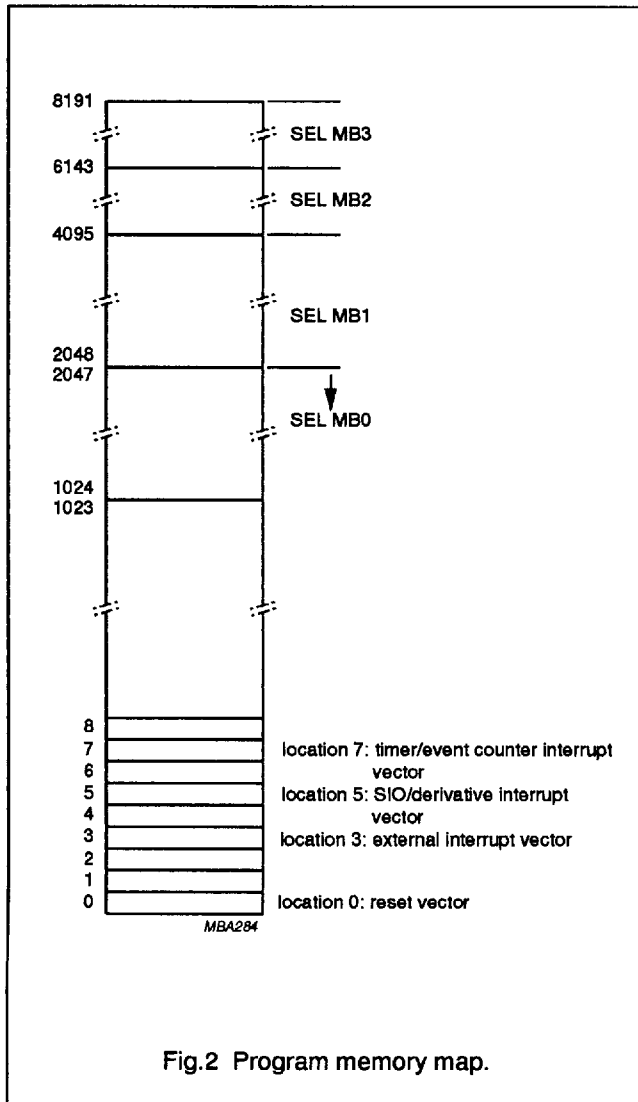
8191
SEL MB3
6143
SEL MB2
4095
SEL MB1
2048
2047
SEL MB0
1024
1023
8
7
6
5
4
3
2
1
0
location 7: timer/event counter interrupt vector
location 5: SIO/derivative interrupt vector
location 3: external interrupt vector
location 0: reset vector
MBA284

Fig.2 Program memory map.